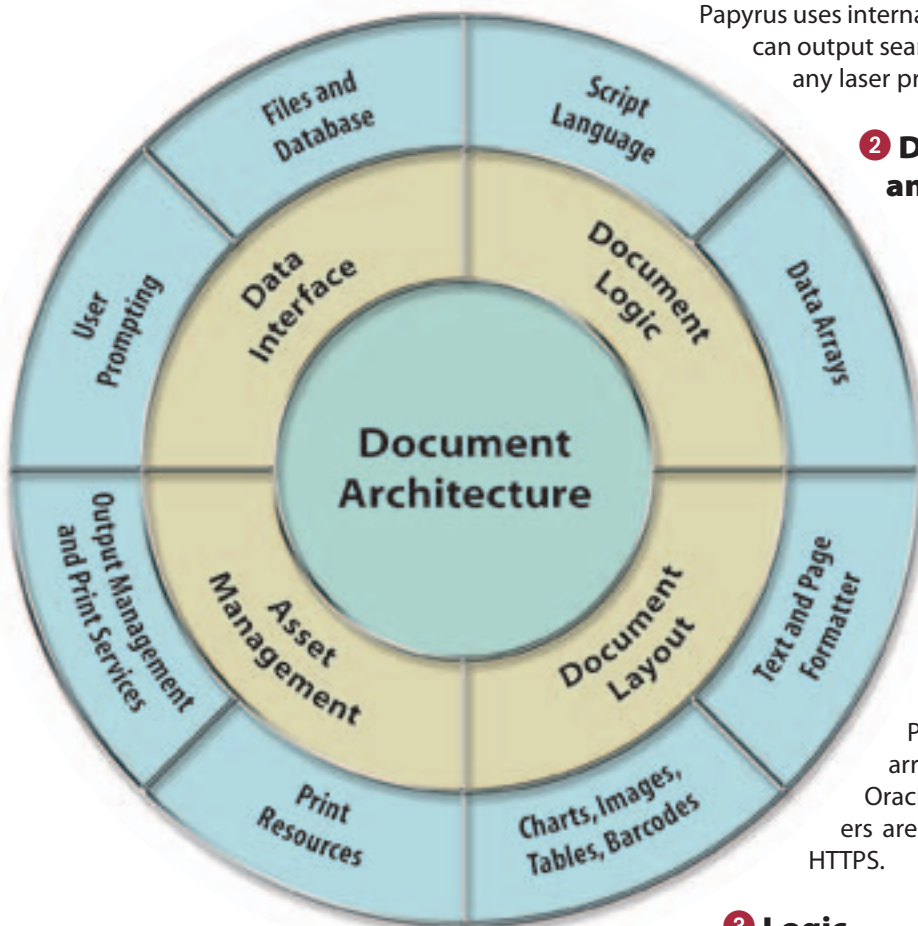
Papyrus uses interna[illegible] can output sea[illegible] any laser pr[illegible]

2 D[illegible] an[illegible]

Files and Database

Script Language

User Prompting

Data Interface

Document Logic

Data Arrays

Document Architecture

Output Management and Print Services

Asset Management

Document Layout

Text and Page Formatter

Print Resources

Charts, Images, Tables, Barcodes

P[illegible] arr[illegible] Orac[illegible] ers are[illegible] HTTPS.

3 Logic